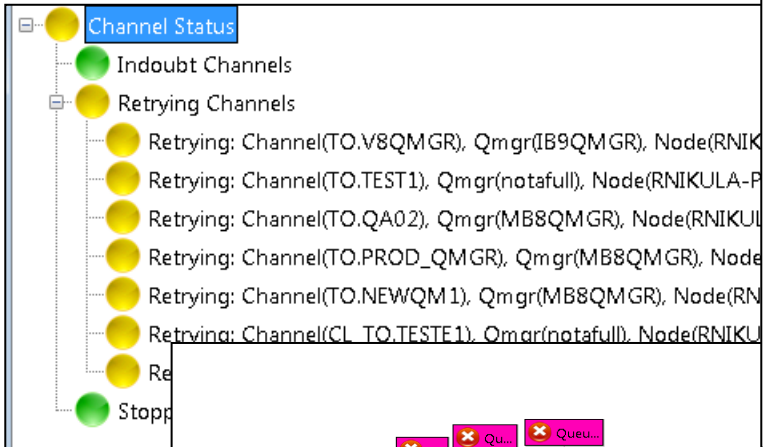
Channel Status
Indoubt Channels
Retrying Channels
Retrying: Channel(TO.V8QMGR), Qmgr(IB9QMGR), Node(RNIK
Retrying: Channel(TO.TEST1), Qmgr(notafull), Node(RNIKULA-P
Retrying: Channel(TO.QA02), Qmgr(MB8QMGR), Node(RNIKUL
Retrying: Channel(TO.PROD_QMGR), Qmgr(MB8QMGR), Node
Retrying: Channel(TO.NEWQM1), Qmgr(MB8QMGR), Node(RN
Retrying: Channel(CL_TO.TESTE1), Qmgr(notafull), Node(RNIKU
Re
Stopp
Qu...
Queu...